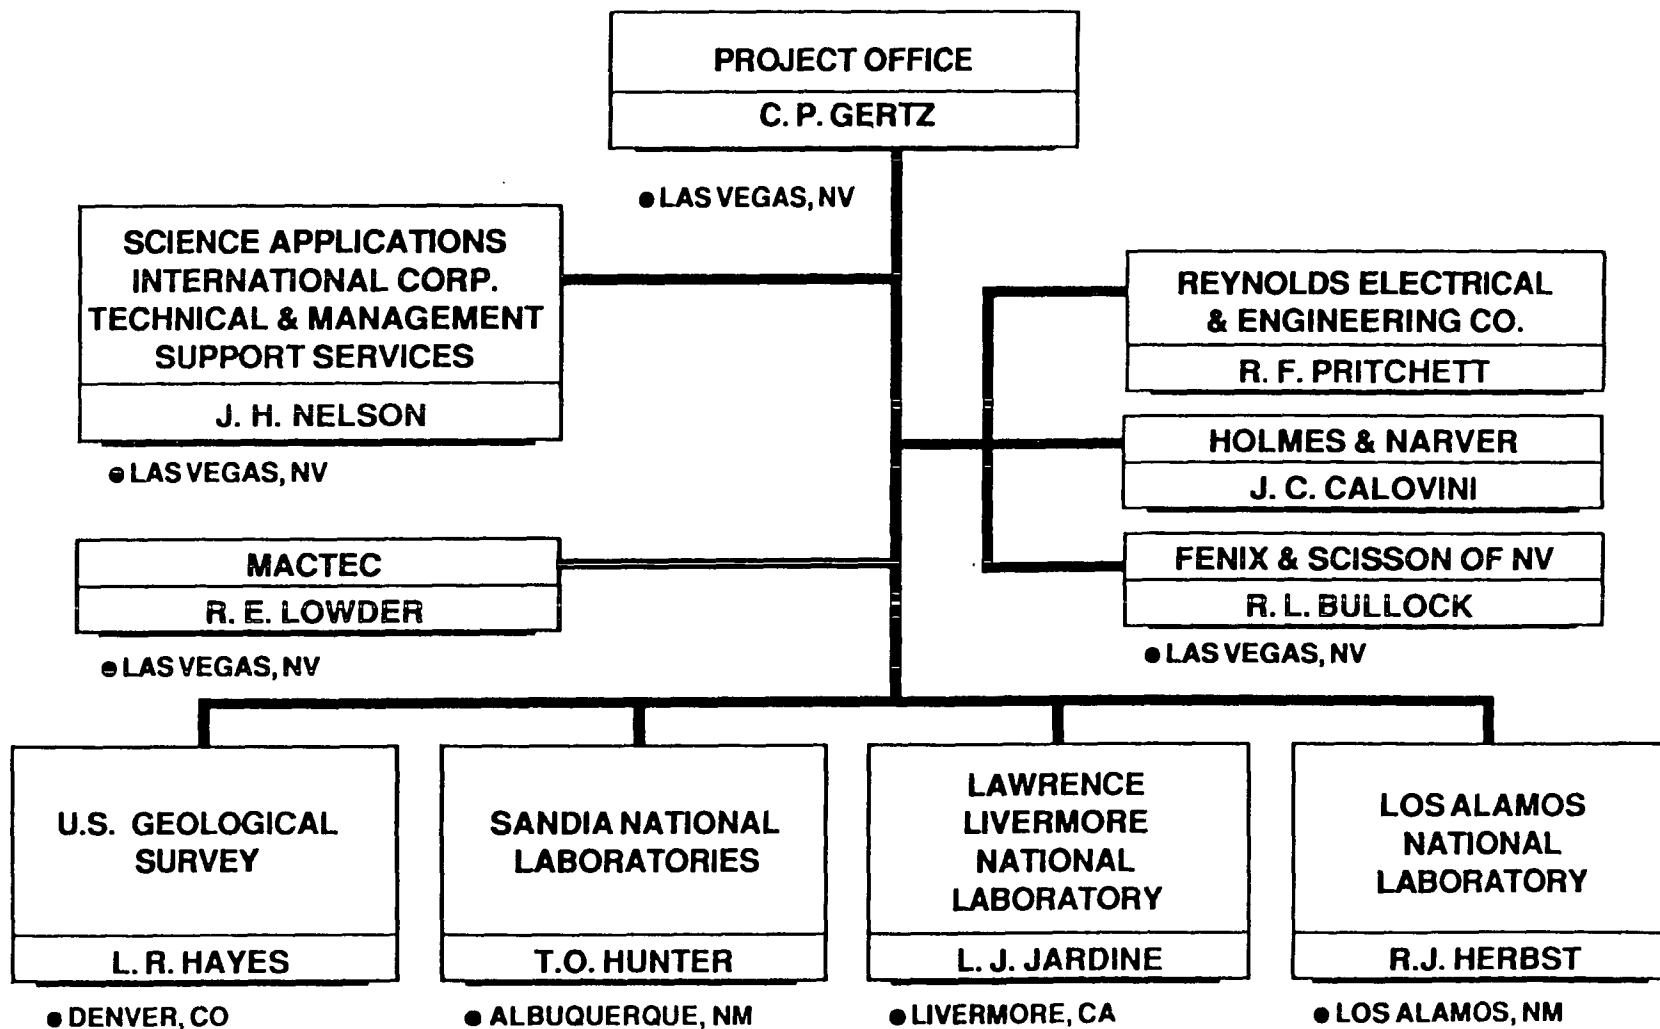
PROJECT OFFICE
C. P. GERTZ
● LAS VEGAS, NV

SCIENCE APPLICATIONS INTERNATIONAL CORP. TECHNICAL & MANAGEMENT SUPPORT SERVICES
J. H. NELSON
● LAS VEGAS, NV

MACTEC
R. E. LOWDER
● LAS VEGAS, NV

REYNOLDS ELECTRICAL & ENGINEERING CO.
R. F. PRITCHETT

HOLMES & NARVER
J. C. CALOVINI

FENIX & SCISSON OF NV
R. L. BULLOCK
● LAS VEGAS, NV

U.S. GEOLOGICAL SURVEY
L. R. HAYES
● DENVER, CO

SANDIA NATIONAL LABORATORIES
T.O. HUNTER
● ALBUQUERQUE, NM

LAWRENCE LIVERMORE NATIONAL LABORATORY
L. J. JARDINE
● LIVERMORE, CA

LOS ALAMOS NATIONAL LABORATORY
R.J. HERBST
● LOS ALAMOS, NM